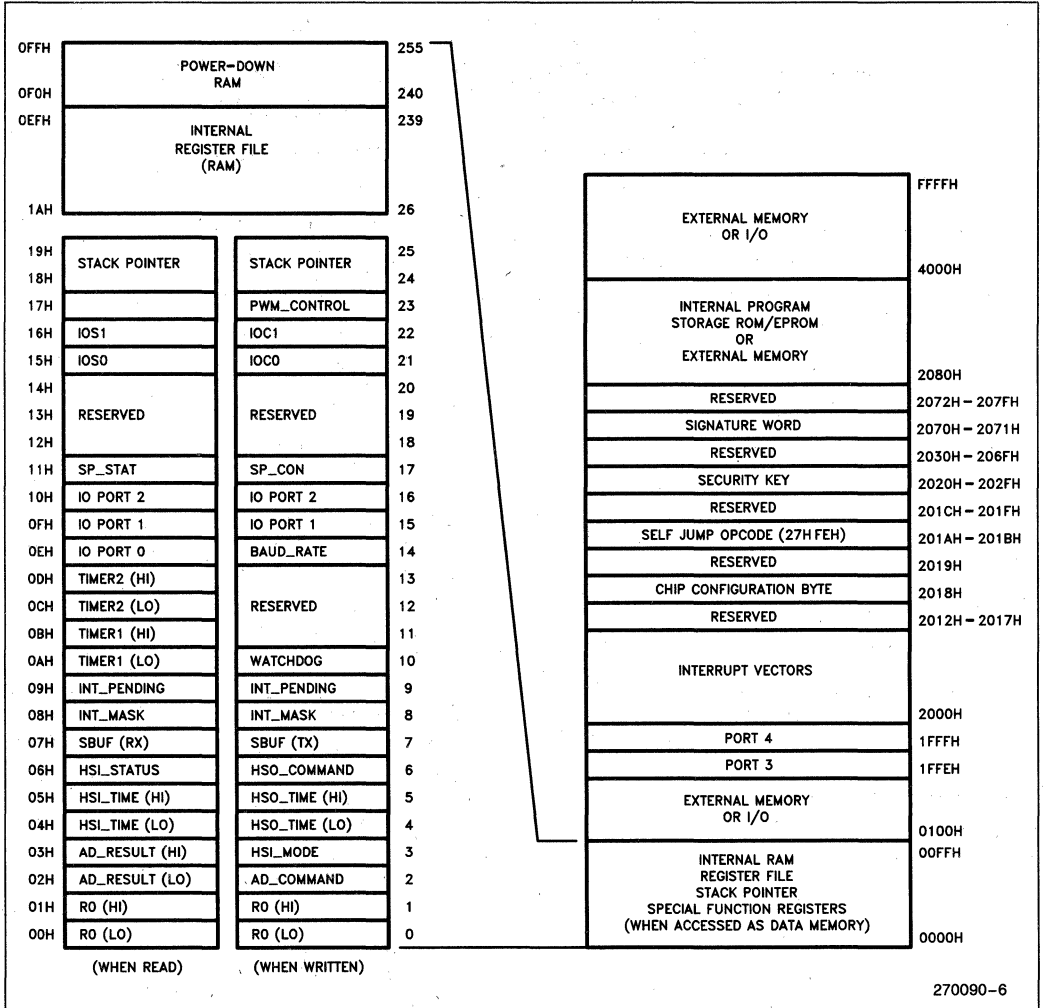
0FFH POWER-DOWN RAM 255
0F0H 240
0EFH INTERNAL REGISTER FILE (RAM) 239
1AH 26

| | (WHEN READ) | (WHEN WRITTEN) | |
|---|---|---|---|
| 19H | STACK POINTER | STACK POINTER | 25 |
| 18H | | | 24 |
| 17H | | PWM_CONTROL | 23 |
| 16H | IOS1 | IOC1 | 22 |
| 15H | IOS0 | IOC0 | 21 |
| 14H | | | 20 |
| 13H | RESERVED | RESERVED | 19 |
| 12H | | | 18 |
| 11H | SP_STAT | SP_CON | 17 |
| 10H | IO PORT 2 | IO PORT 2 | 16 |
| 0FH | IO PORT 1 | IO PORT 1 | 15 |
| 0EH | IO PORT 0 | BAUD_RATE | 14 |
| 0DH | TIMER2 (HI) | | 13 |
| 0CH | TIMER2 (LO) | RESERVED | 12 |
| 0BH | TIMER1 (HI) | | 11 |
| 0AH | TIMER1 (LO) | WATCHDOG | 10 |
| 09H | INT_PENDING | INT_PENDING | 9 |
| 08H | INT_MASK | INT_MASK | 8 |
| 07H | SBUF (RX) | SBUF (TX) | 7 |
| 06H | HSI_STATUS | HSO_COMMAND | 6 |
| 05H | HSI_TIME (HI) | HSO_TIME (HI) | 5 |
| 04H | HSI_TIME (LO) | HSO_TIME (LO) | 4 |
| 03H | AD_RESULT (HI) | HSI_MODE | 3 |
| 02H | AD_RESULT (LO) | AD_COMMAND | 2 |
| 01H | R0 (HI) | R0 (HI) | 1 |
| 00H | R0 (LO) | R0 (LO) | 0 |

| | |
|---|---|
| EXTERNAL MEMORY OR I/O | FFFFH |
| INTERNAL PROGRAM STORAGE ROM/EPROM OR EXTERNAL MEMORY | 4000H |
| RESERVED | 2080H 2072H – 207FH |
| SIGNATURE WORD | 2070H – 2071H |
| RESERVED | 2030H – 206FH |
| SECURITY KEY | 2020H – 202FH |
| RESERVED | 201CH – 201FH |
| SELF JUMP OPCODE (27H FEH) | 201AH – 201BH |
| RESERVED | 2019H |
| CHIP CONFIGURATION BYTE | 2018H |
| RESERVED | 2012H – 2017H |
| INTERRUPT VECTORS | 2000H |
| PORT 4 | 1FFFH |
| PORT 3 | 1FFEH |
| EXTERNAL MEMORY OR I/O | 0100H |
| INTERNAL RAM REGISTER FILE STACK POINTER SPECIAL FUNCTION REGISTERS (WHEN ACCESSED AS DATA MEMORY) | 00FFH 0000H |

270090–6